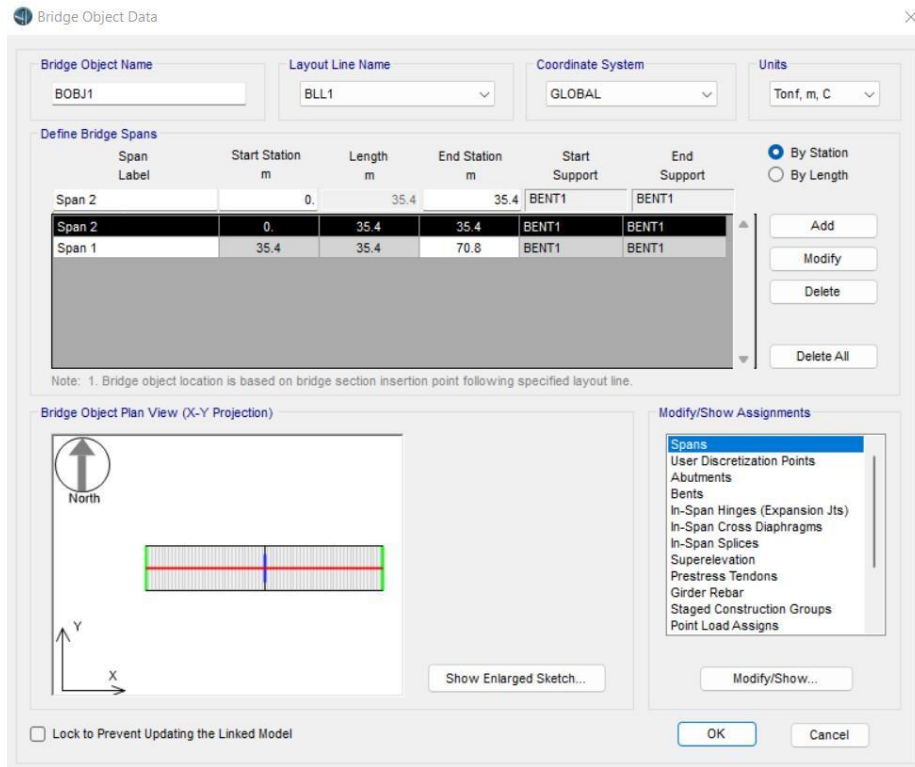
Bridge Object Data

Bridge Object Name
BOBJ1

Layout Line Name
BLL1

Coordinate System
GLOBAL

Units
Tonf, m, C

Define Bridge Spans

| Span Label | Start Station m | Length m | End Station m | Start Support | End Support |
|---|---|---|---|---|---|
| Span 2 | 0. | 35.4 | 35.4 | BENT1 | BENT1 |
| Span 2 | 0. | 35.4 | 35.4 | BENT1 | BENT1 |
| Span 1 | 35.4 | 35.4 | 70.8 | BENT1 | BENT1 |

By Station
By Length

Add
Modify
Delete
Delete All

Note: 1. Bridge object location is based on bridge section insertion point following specified layout line.

Bridge Object Plan View (X-Y Projection)

North
Y
X

Show Enlarged Sketch...

Modify/Show Assignments

Spans
User Discretization Points
Abutments
Bents
In-Span Hinges (Expansion Jts)
In-Span Cross Diaphragms
In-Span Splices
Superelevation
Prestress Tendons
Girder Rebar
Staged Construction Groups
Point Load Assigns

Modify/Show...

Lock to Prevent Updating the Linked Model

OK
Cancel